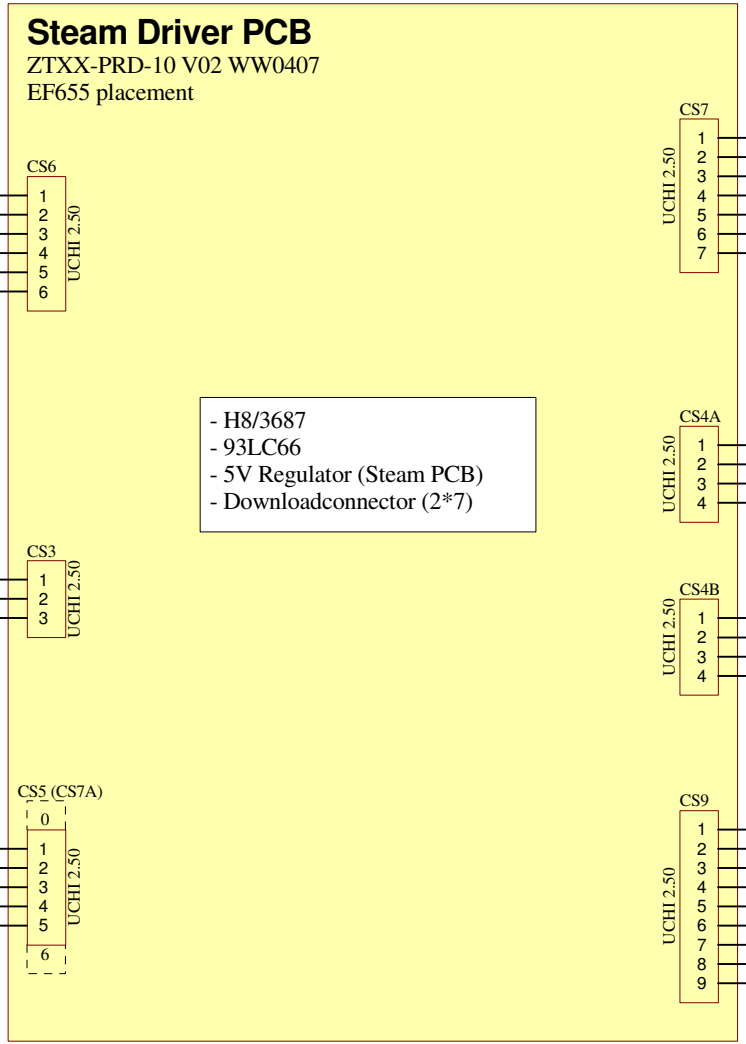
Steam Driver PCB
ZTXX-PRD-10 V02 WW0407
EF655 placement

CS6
1
2
3
4
5
6
UCHI 2.50

CS7
UCHI 2.50
1
2
3
4
5
6
7

- H8/3687
- 93LC66
- 5V Regulator (Steam PCB)
- Downloadconnector (2*7)

CS4A
UCHI 2.50
1
2
3
4

CS3
1
2
3
UCHI 2.50

CS4B
UCHI 2.50
1
2
3
4

CS5 (CS7A)
0
1
2
3
4
5
6
UCHI 2.50

CS9
UCHI 2.50
1
2
3
4
5
6
7
8
9